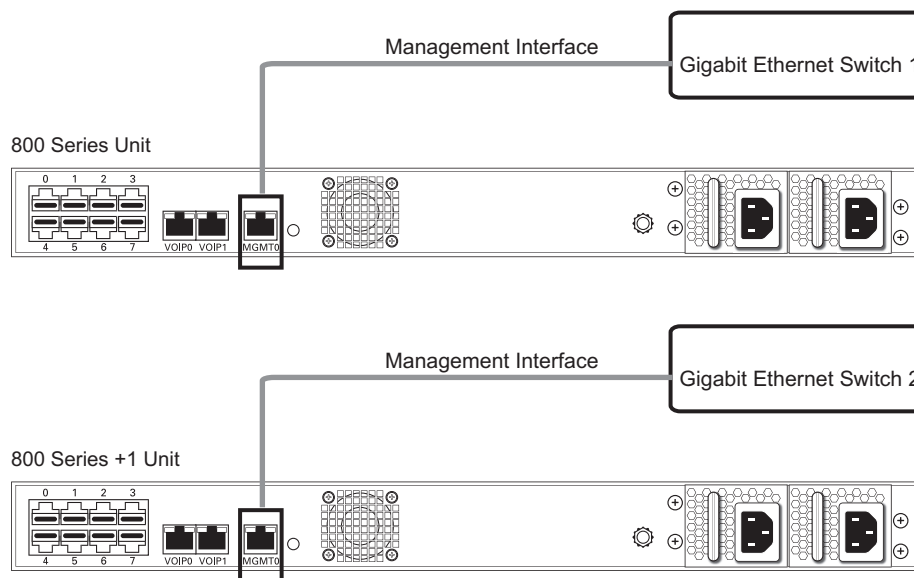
Management Interface

Gigabit Ethernet Switch 1

800 Series Unit

0 1 2 3

4 5 6 7

VOIP0 VOIP1

MGMT0

Management Interface

Gigabit Ethernet Switch 2

800 Series +1 Unit

0 1 2 3

4 5 6 7

VOIP0 VOIP1

MGMT0